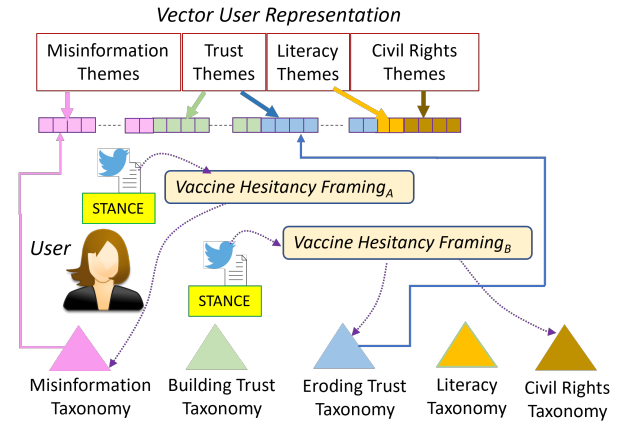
Vector User Representation

Misinformation Themes

Trust Themes

Literacy Themes

Civil Rights Themes

Vaccine Hesitancy Framing$_A$

STANCE

User

Vaccine Hesitancy Framing$_B$

STANCE

Misinformation Taxonomy

Building Trust Taxonomy

Eroding Trust Taxonomy

Literacy Taxonomy

Civil Rights Taxonomy